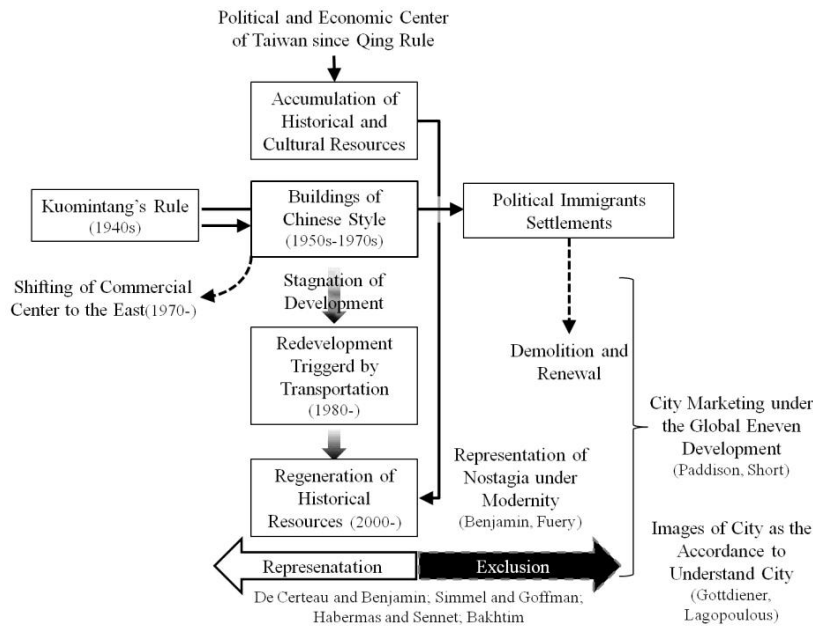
Political and Economic Center of Taiwan since Qing Rule

Accumulation of Historical and Cultural Resources

Kuomintang's Rule (1940s)

Buildings of Chinese Style (1950s-1970s)

Political Immigrants Settlements

Shifting of Commercial Center to the East(1970-)

Stagnation of Development

Redevelopment Triggerd by Transportation (1980-)

Demolition and Renewal

City Marketing under the Global Eneven Development (Paddison, Short)

Representation of Nostagia under Modernity (Benjamin, Fuery)

Regeneration of Historical Resources (2000-)

Images of City as the Accordance to Understand City (Gottdiener, Lagopoulous)

Represenatation

Exclusion

De Certeau and Benjamin; Simmel and Goffman; Habermas and Sennet; Bakhtim